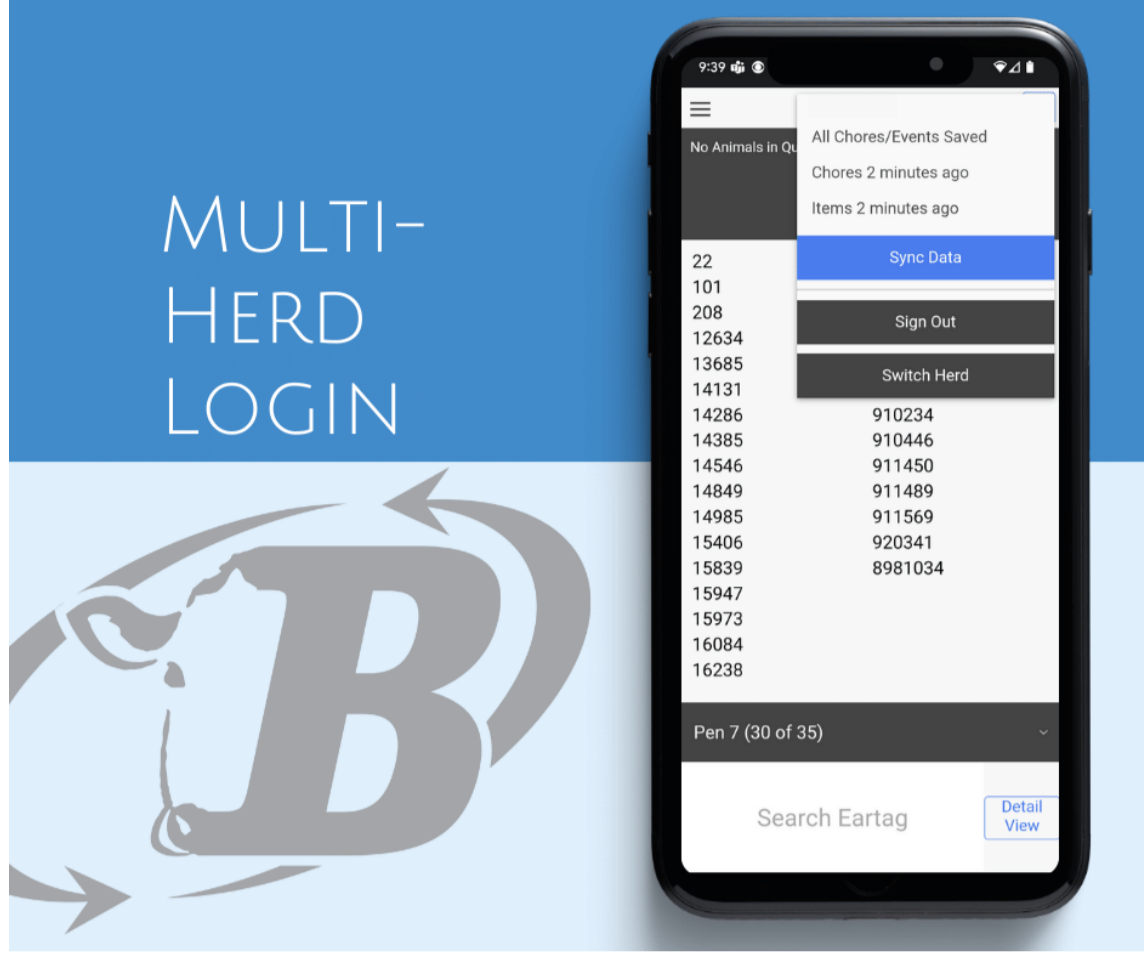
Multi-Herd Login

9:39

No Animals in Qu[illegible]

All Chores/Events Saved

Chores 2 minutes ago

Items 2 minutes ago

Sync Data

Sign Out

Switch Herd

| | |
|---|---|
| 22 | |
| 101 | |
| 208 | |
| 12634 | |
| 13685 | |
| 14131 | |
| 14286 | 910234 |
| 14385 | 910446 |
| 14546 | 911450 |
| 14849 | 911489 |
| 14985 | 911569 |
| 15406 | 920341 |
| 15839 | 8981034 |
| 15947 | |
| 15973 | |
| 16084 | |
| 16238 | |

Pen 7 (30 of 35)

Search Eartag

Detail View

B